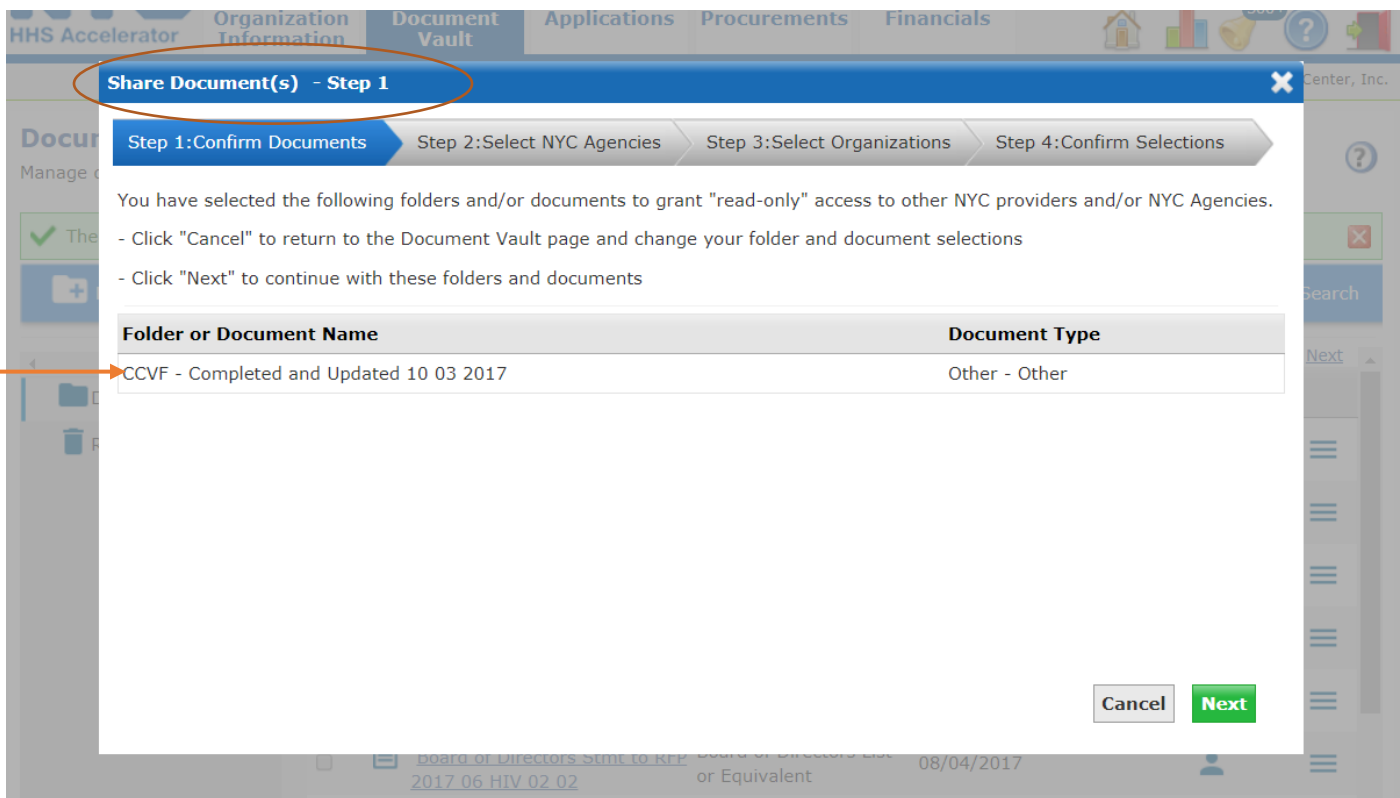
HHS Accelerator
Organization Information
Document Vault
Applications
Procurements
Financials

Center, Inc.

Docu
Manage

The

Search

Next

Share Document(s) - Step 1

Step 1:Confirm Documents
Step 2:Select NYC Agencies
Step 3:Select Organizations
Step 4:Confirm Selections

You have selected the following folders and/or documents to grant "read-only" access to other NYC providers and/or NYC Agencies.

- Click "Cancel" to return to the Document Vault page and change your folder and document selections

- Click "Next" to continue with these folders and documents

| Folder or Document Name | Document Type |
|---|---|
| CCVF - Completed and Updated 10 03 2017 | Other - Other |

Cancel
Next

Board of Directors Stmt to RFP 2017 06 HIV 02 02
Board of Directors List or Equivalent
08/04/2017